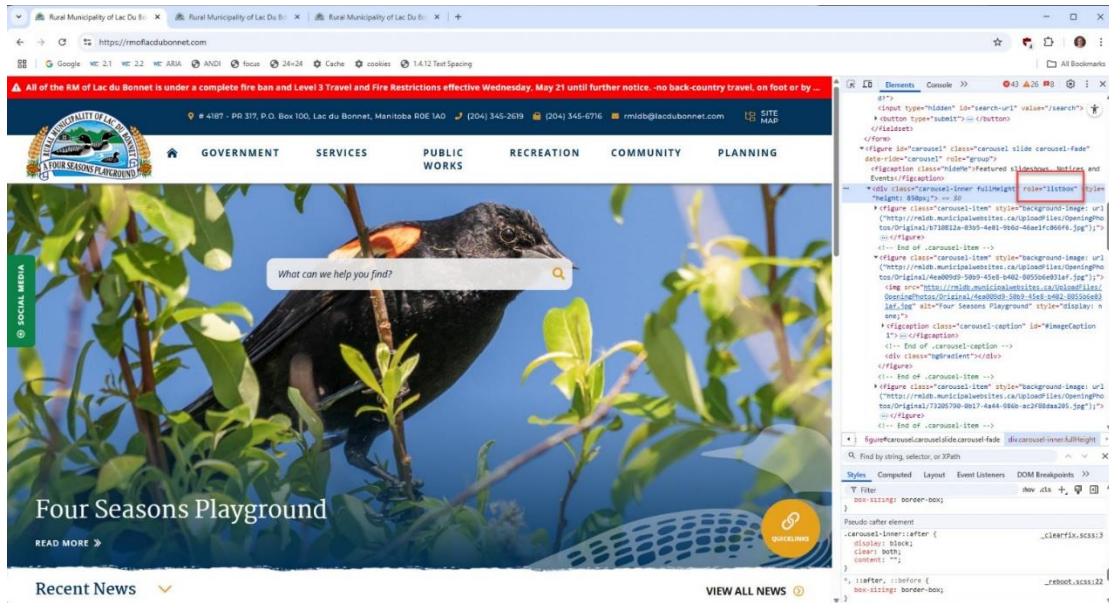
Rural Municipality of Lac Du Bo ×
Rural Municipality of Lac Du Bo ×
Rural Municipality of Lac Du Bo ×
+

https://rmoflacdubonnet.com

Google 2.1 2.2 ARIA ANDI focus 24×24 Cache cookies 1.4.12 Text Spacing
All Bookmarks

All of the RM of Lac du Bonnet is under a complete fire ban and Level 3 Travel and Fire Restrictions effective Wednesday, May 21 until further notice. -no back-country travel, on foot or by ...

# 4187 - PR 317, P.O. Box 100, Lac du Bonnet, Manitoba R0E 1A0 (204) 345-2619 (204) 345-6716 rmldb@lacdubonnet.com SITE MAP

RURAL MUNICIPALITY OF LAC DU BONNET
A FOUR SEASONS PLAYGROUND

GOVERNMENT SERVICES PUBLIC WORKS RECREATION COMMUNITY PLANNING

SOCIAL MEDIA

What can we help you find?

Four Seasons Playground

READ MORE »

QUICKLINKS

Recent News

VIEW ALL NEWS

Elements Console » 43 26 8

d">
<input type="hidden" id="search-url" value="/search">
<button type="submit"> ⋯ </button>
</fieldset>
</form>
<figure id="carousel" class="carousel slide carousel-fade" data-ride="carousel" role="group">
<figcaption class="hideMe">Featured slideshows, Notices and Events</figcaption>
<div class="carousel-inner fullHeight" role="listbox" style="height: 650px;"> == $0
<figure class="carousel-item" style="background-image: url("http://rmldb.municipalwebsites.ca/UploadFiles/OpeningPhotos/Original/b710812a-03b9-4e81-9b6d-46ae1fc066f6.jpg");">
⋯ </figure>
<!-- End of .carousel-item -->
<figure class="carousel-item" style="background-image: url("http://rmldb.municipalwebsites.ca/UploadFiles/OpeningPhotos/Original/4ea009d9-50b9-45e8-b402-8055b6e031af.jpg");">
<img src="http://rmldb.municipalwebsites.ca/UploadFiles/OpeningPhotos/Original/4ea009d9-50b9-45e8-b402-8055b6e031af.jpg" alt="Four Seasons Playground" style="display: none;">
<figcaption class="carousel-caption" id="#imageCaption1"> ⋯ </figcaption>
<!-- End of .carousel-caption -->
<div class="bgGradient"></div>
</figure>
<!-- End of .carousel-item -->
<figure class="carousel-item" style="background-image: url("http://rmldb.municipalwebsites.ca/UploadFiles/OpeningPhotos/Original/73205790-0b17-4a44-986b-ac2f08daa205.jpg");">
⋯ </figure>
<!-- End of .carousel-item -->
figure#carousel.carousel.slide.carousel-fade div.carousel-inner.fullHeight
Find by string, selector, or XPath
Styles Computed Layout Event Listeners DOM Breakpoints »
Filter :hov .cls +
box-sizing: border-box;
}
Pseudo ::after element
.carousel-inner::after { _clearfix.scss:3
display: block;
clear: both;
content: "";
}
*, ::after, ::before { _reboot.scss:22
box-sizing: border-box;